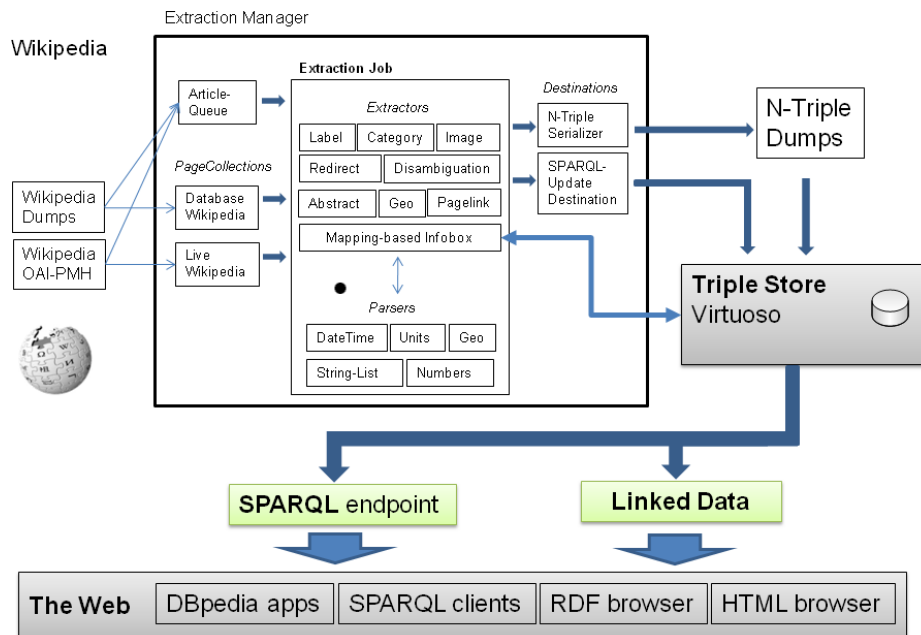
Extraction Manager

Wikipedia

Extraction Job

Article-Queue

Extractors

Label | Category | Image

Redirect | Disambiguation

Abstract | Geo | Pagelink

Mapping-based Infobox

PageCollections

Database Wikipedia

Live Wikipedia

Wikipedia Dumps

Wikipedia OAI-PMH

Parsers

DateTime | Units | Geo

String-List | Numbers

Destinations

N-Triple Serializer

SPARQL-Update Destination

N-Triple Dumps

Triple Store
Virtuoso

SPARQL endpoint

Linked Data

The Web | DBpedia apps | SPARQL clients | RDF browser | HTML browser